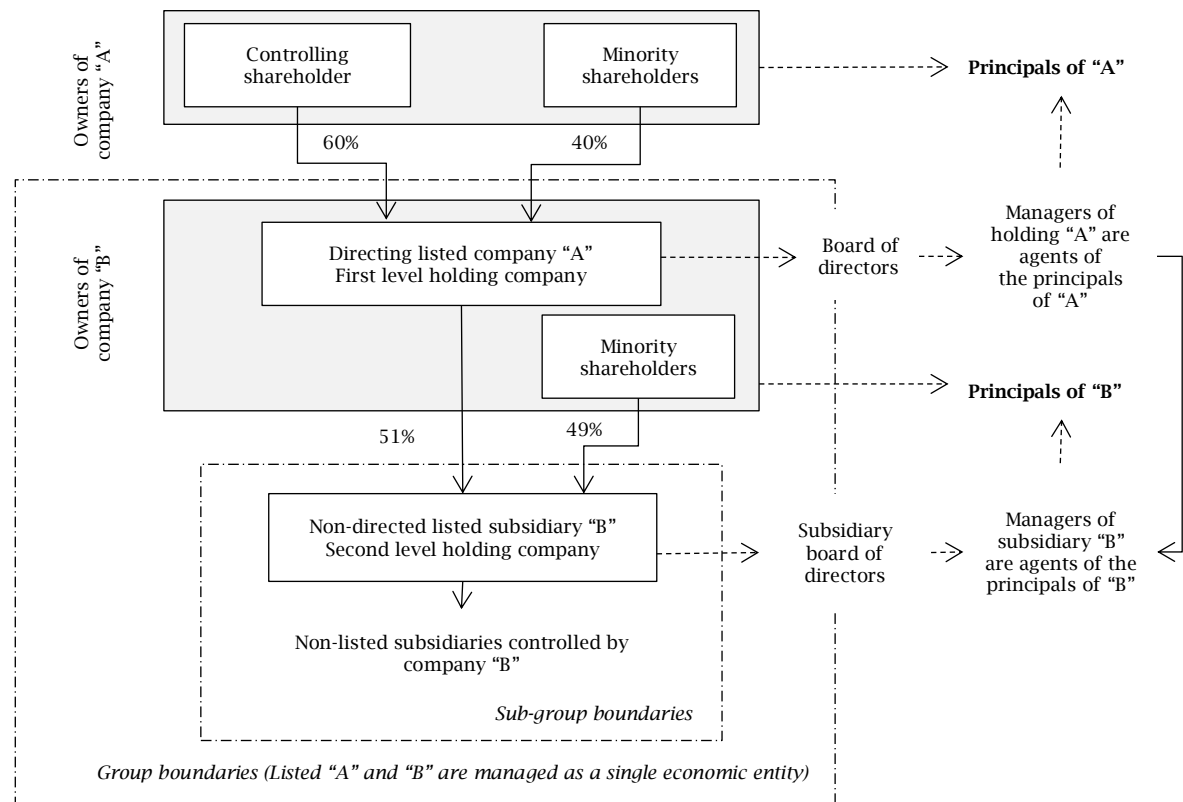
Owners of company "A"

Controlling shareholder

Minority shareholders

Principals of "A"

60%

40%

Owners of company "B"

Directing listed company "A"
First level holding company

Board of directors

Managers of holding "A" are agents of the principals of "A"

Minority shareholders

Principals of "B"

51%

49%

Non-directed listed subsidiary "B"
Second level holding company

Subsidiary board of directors

Managers of subsidiary "B" are agents of the principals of "B"

Non-listed subsidiaries controlled by company "B"

Sub-group boundaries

Group boundaries (Listed "A" and "B" are managed as a single economic entity)